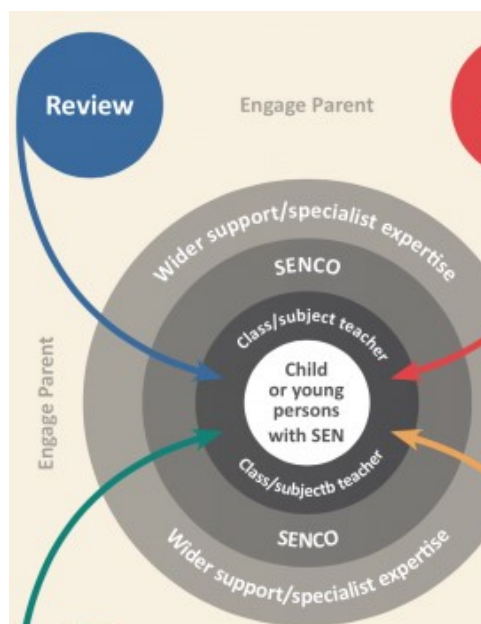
Review

Engage Parent

Wider support/specialist expertise

SENCO

Class/subject teacher

Child or young persons with SEN

Class/subjectb teacher

SENCO

Wider support/specialist expertise

Engage Parent